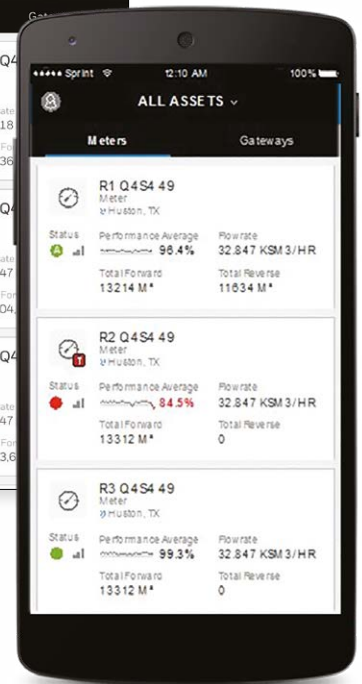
Sprint 12:10 AM 100%

ALL ASSETS

Meters Gateways

R1 Q4S4 49
Meter
Huston, TX

Status
Performance Average 98.4%
Flowrate 32.847 KSM3/HR
Total Forward 13214 M³
Total Reverse 11634 M³

R2 Q4S4 49
Meter
Huston, TX

Status
Performance Average 84.5%
Flowrate 32.847 KSM3/HR
Total Forward 13312 M³
Total Reverse 0

R3 Q4S4 49
Meter
Huston, TX

Status
Performance Average 99.3%
Flowrate 32.847 KSM3/HR
Total Forward 13312 M³
Total Reverse 0